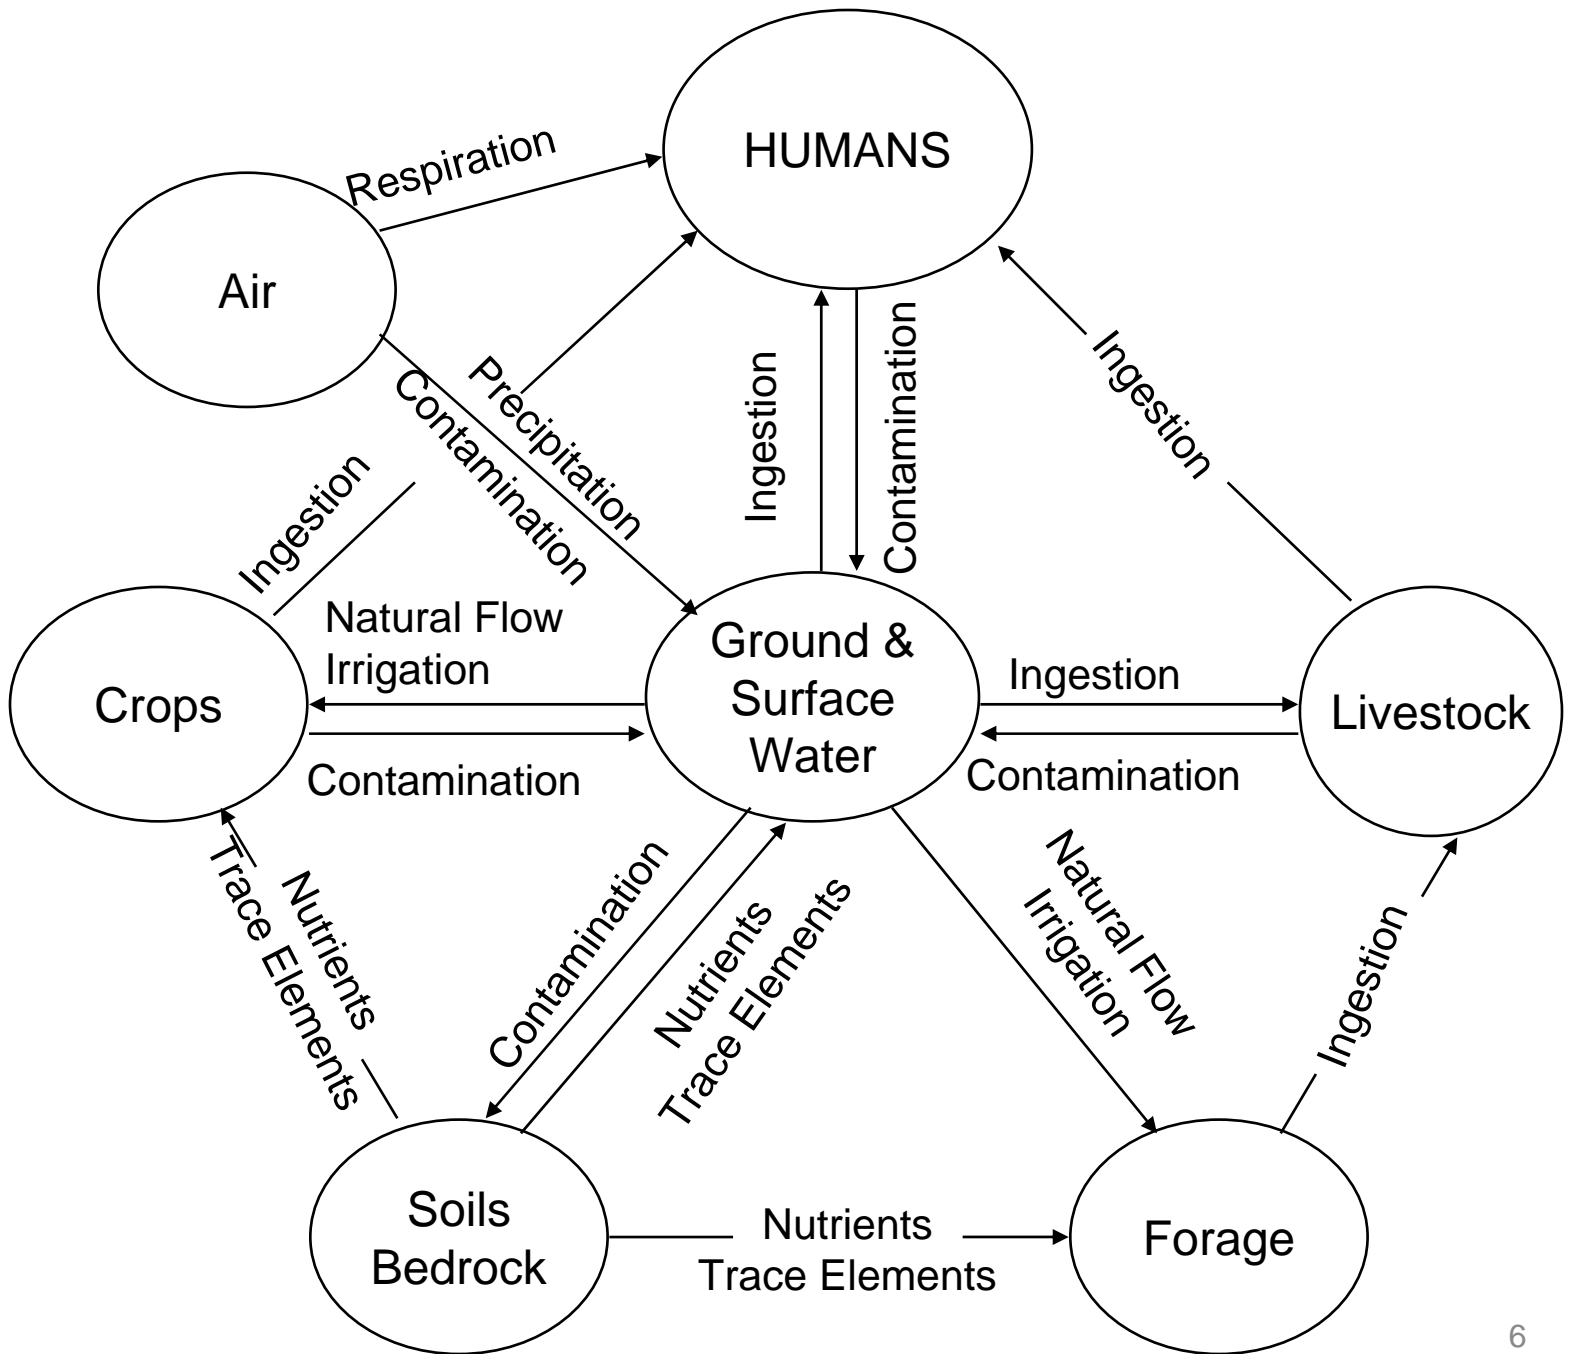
HUMANS

Respiration

Air

Precipitation

Contamination

Ingestion

Contamination

Ingestion

Ingestion

Natural Flow
Irrigation

Crops

Ground &
Surface
Water

Ingestion

Livestock

Contamination

Contamination

Nutrients
Trace Elements

Contamination

Nutrients
Trace Elements

Natural Flow
Irrigation

Ingestion

Soils
Bedrock

Nutrients
Trace Elements

Forage

6